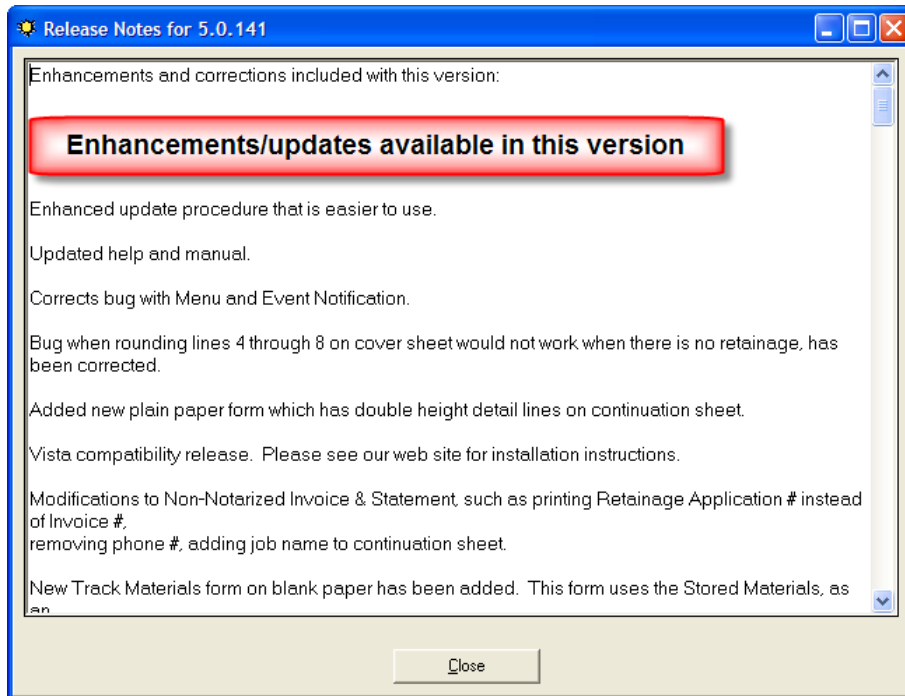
Release Notes for 5.0.141

Enhancements and corrections included with this version:

Enhancements/updates available in this version

Enhanced update procedure that is easier to use.

Updated help and manual.

Corrects bug with Menu and Event Notification.

Bug when rounding lines 4 through 8 on cover sheet would not work when there is no retainage, has been corrected.

Added new plain paper form which has double height detail lines on continuation sheet.

Vista compatibility release. Please see our web site for installation instructions.

Modifications to Non-Notarized Invoice & Statement, such as printing Retainage Application # instead of Invoice #,
removing phone #, adding job name to continuation sheet.

New Track Materials form on blank paper has been added. This form uses the Stored Materials, as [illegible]

Close